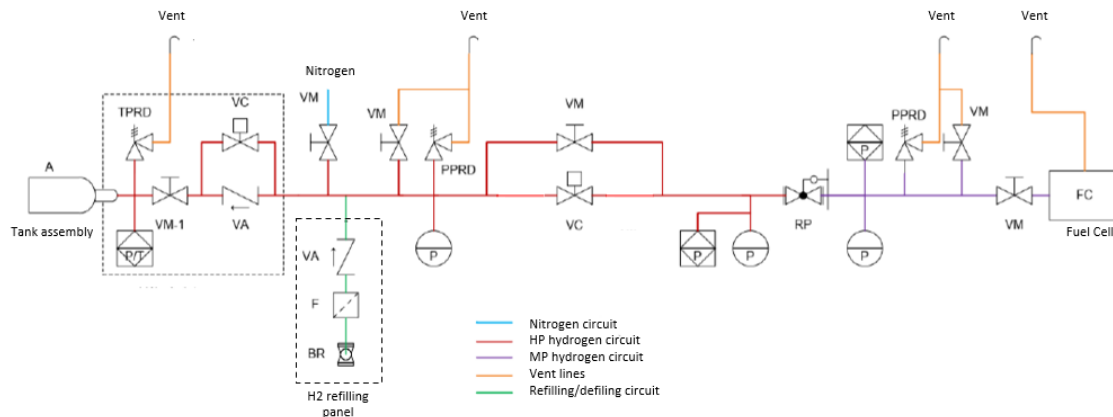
Vent
Vent
Vent
Vent
Nitrogen
TPRD
VC
VM
VM
PPRD
VM
PPRD
VM
A
VM-1
VA
VC
RP
VM
FC
Tank assembly
P/T
P
P
P
P
P
Fuel Cell
VA
F
BR
H2 refilling panel

Nitrogen circuit
HP hydrogen circuit
MP hydrogen circuit
Vent lines
Refilling/defiling circuit